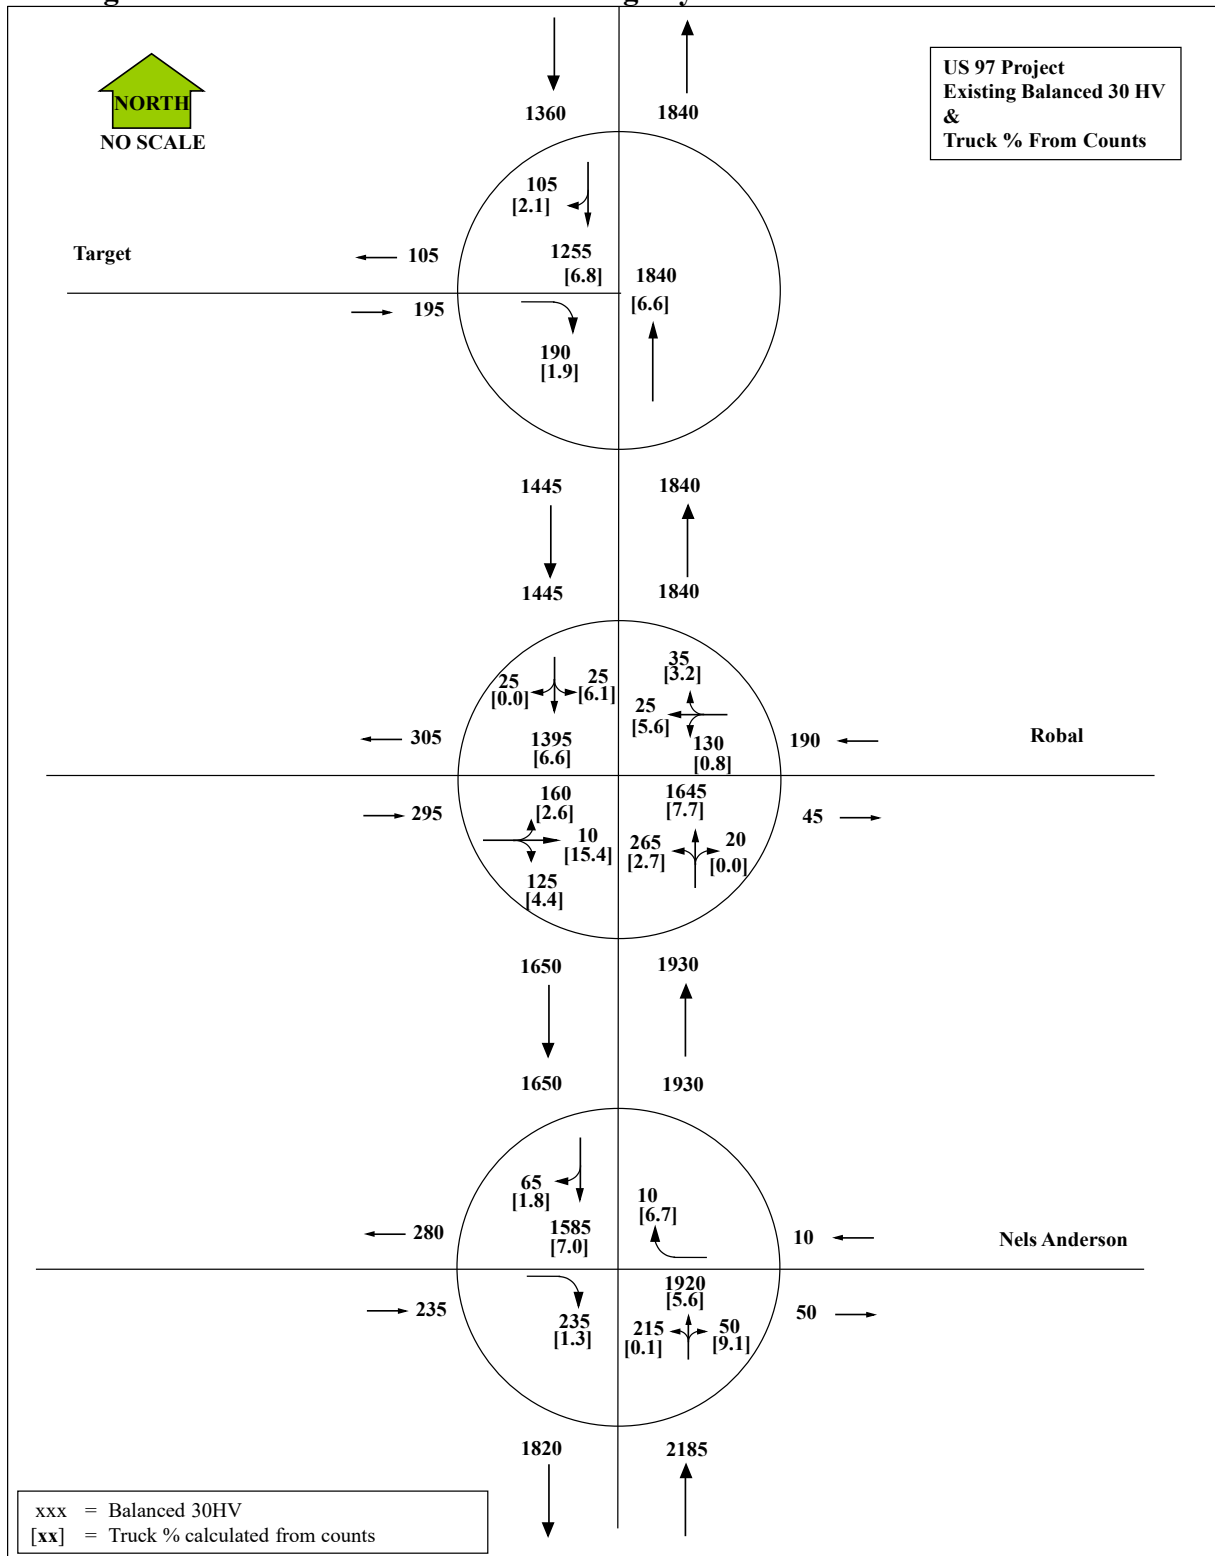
NORTH
NO SCALE

US 97 Project
Existing Balanced 30 HV
&
Truck % From Counts

1360

1840

105
[2.1]

Target

105

1255
[6.8]

1840
[6.6]

195

190
[1.9]

1445

1840

1445

1840

35
[3.2]

25
[0.0]

25
[6.1]

25
[5.6]

305

1395
[6.6]

130
[0.8]

190

Robal

160
[2.6]

1645
[7.7]

295

10
[15.4]

265
[2.7]

20
[0.0]

45

125
[4.4]

1650

1930

1650

1930

65
[1.8]

10
[6.7]

280

1585
[7.0]

10

Nels Anderson

1920
[5.6]

235

235
[1.3]

215
[0.1]

50
[9.1]

50

1820

2185

xxx = Balanced 30HV
[xx] = Truck % calculated from counts